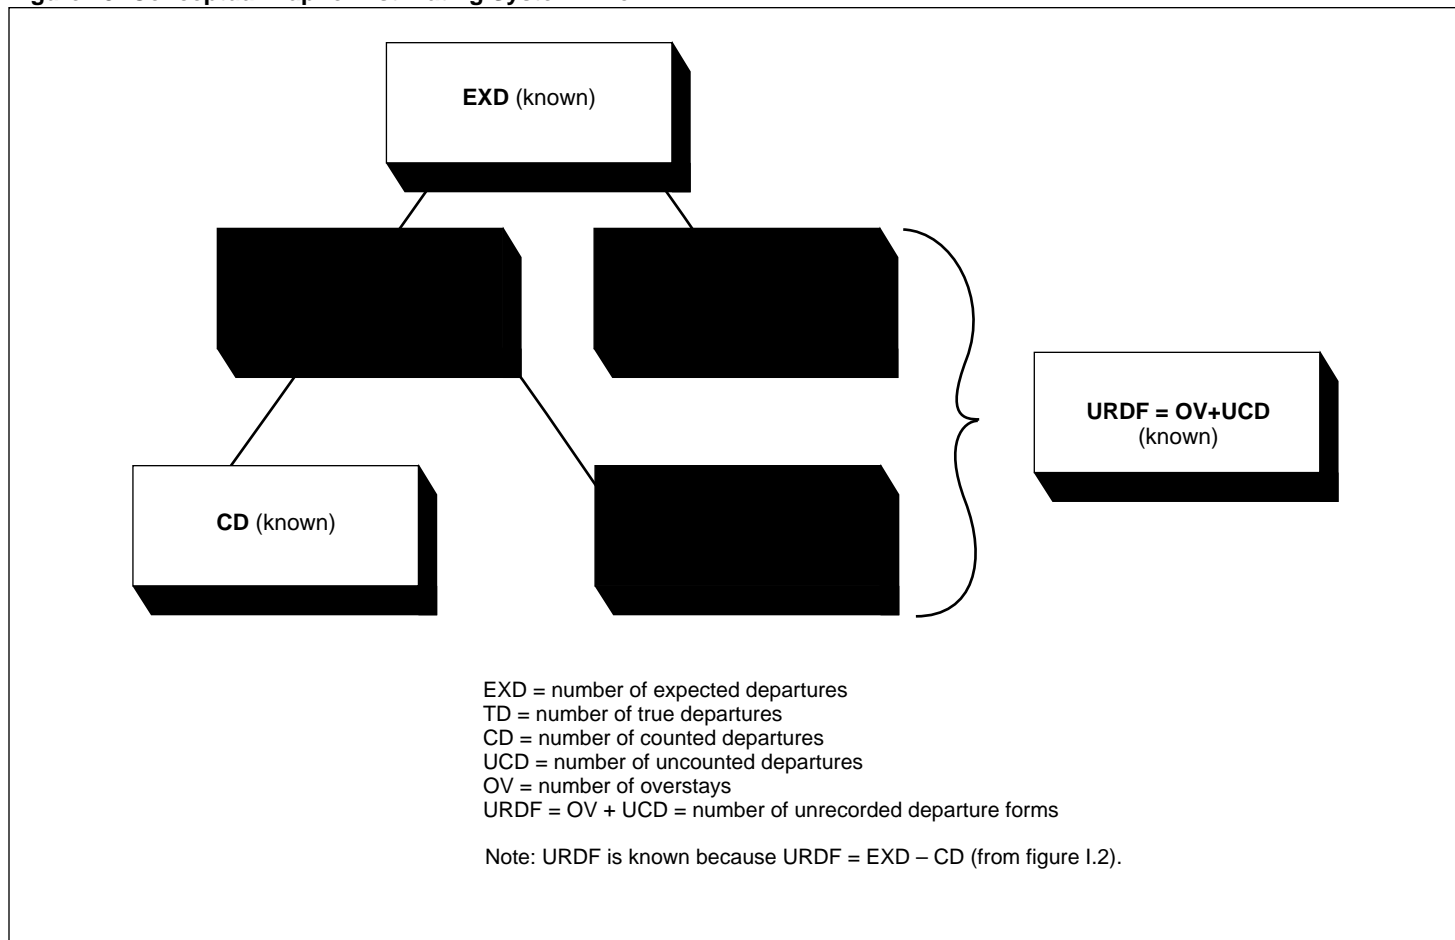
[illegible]

EXD (known)

CD (known)

URDF = OV+UCD (known)

EXD = number of expected departures
TD = number of true departures
CD = number of counted departures
UCD = number of uncounted departures
OV = number of overstays
URDF = OV + UCD = number of unrecorded departure forms

Note: URDF is known because URDF = EXD – CD (from figure I.2).